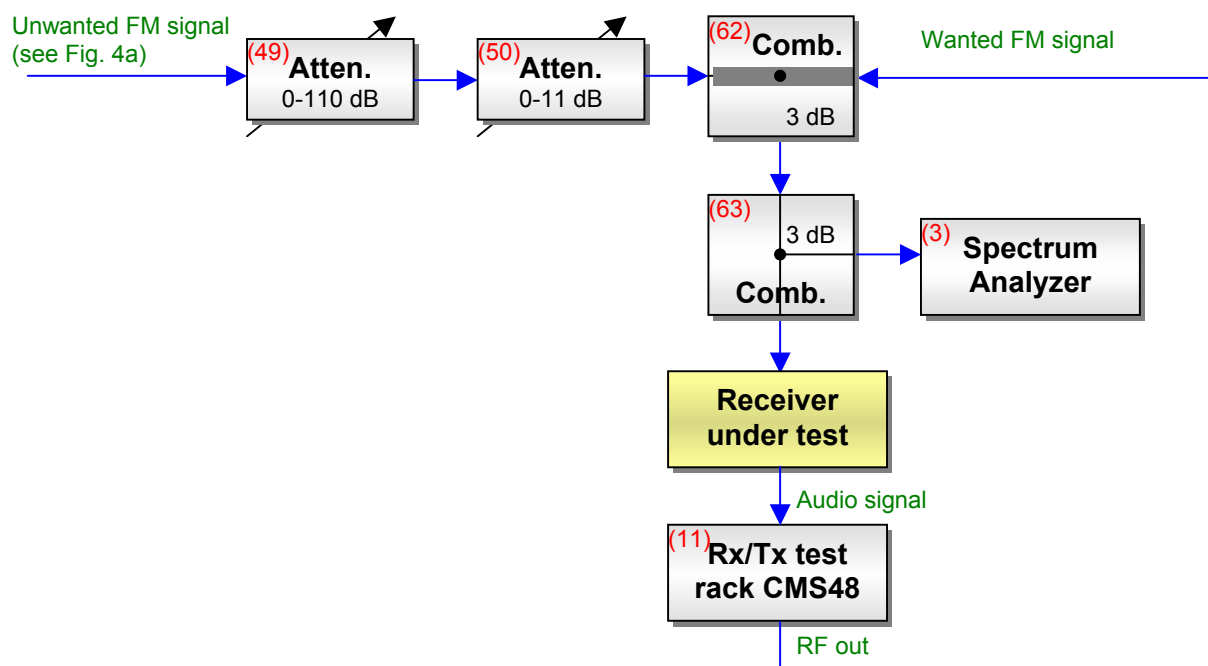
Unwanted FM signal
(see Fig. 4a)

(49) Atten.
0-110 dB

(50) Atten.
0-11 dB

(62) Comb.
3 dB

Wanted FM signal

(63)
3 dB
Comb.

(3) Spectrum Analyzer

Receiver under test

Audio signal

(11) Rx/Tx test rack CMS48

RF out